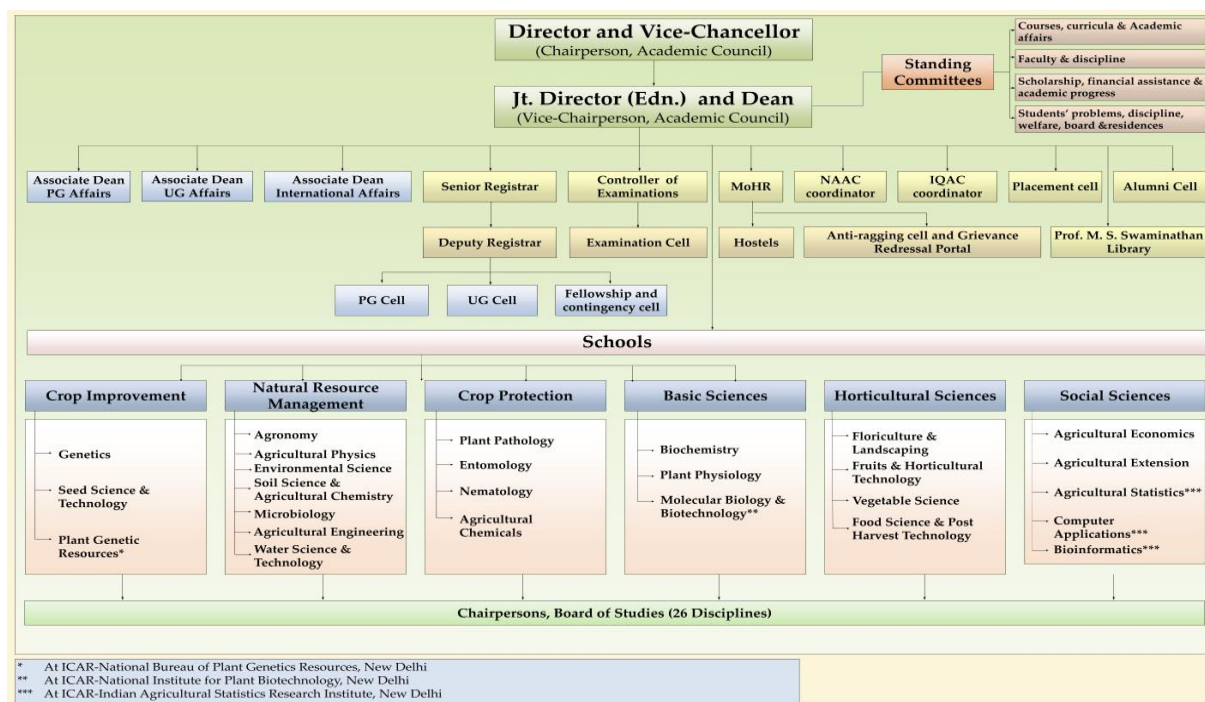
Director and Vice-Chancellor
(Chairperson, Academic Council)

Standing Committees

Courses, curricula & Academic affairs
Faculty & discipline
Scholarship, financial assistance & academic progress
Students' problems, discipline, welfare, board &residences

Jt. Director (Edn.) and Dean
(Vice-Chairperson, Academic Council)

Associate Dean PG Affairs
Associate Dean UG Affairs
Associate Dean International Affairs
Senior Registrar
Controller of Examinations
MoHR
NAAC coordinator
IQAC coordinator
Placement cell
Alumni Cell

Deputy Registrar
Examination Cell
Hostels
Anti-ragging cell and Grievance Redressal Portal
Prof. M. S. Swaminathan Library

PG Cell
UG Cell
Fellowship and contingency cell

Schools

Crop Improvement
Genetics
Seed Science & Technology
Plant Genetic Resources*

Natural Resource Management
Agronomy
Agricultural Physics
Environmental Science
Soil Science & Agricultural Chemistry
Microbiology
Agricultural Engineering
Water Science & Technology

Crop Protection
Plant Pathology
Entomology
Nematology
Agricultural Chemicals

Basic Sciences
Biochemistry
Plant Physiology
Molecular Biology & Biotechnology**

Horticultural Sciences
Floriculture & Landscaping
Fruits & Horticultural Technology
Vegetable Science
Food Science & Post Harvest Technology

Social Sciences
Agricultural Economics
Agricultural Extension
Agricultural Statistics***
Computer Applications***
Bioinformatics***

Chairpersons, Board of Studies (26 Disciplines)

* At ICAR-National Bureau of Plant Genetics Resources, New Delhi
** At ICAR-National Institute for Plant Biotechnology, New Delhi
*** At ICAR-Indian Agricultural Statistics Research Institute, New Delhi